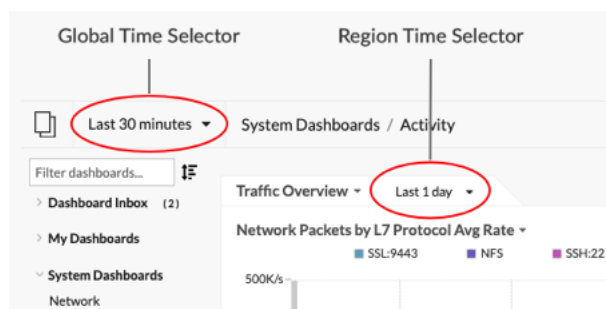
Global Time Selector

Region Time Selector

Last 30 minutes

System Dashboards / Activity

Filter dashboards...

Dashboard Inbox (2)

My Dashboards

System Dashboards

Network

Traffic Overview

Last 1 day

Network Packets by L7 Protocol Avg Rate

SSL:9443

NFS

SSH:22

500K/s